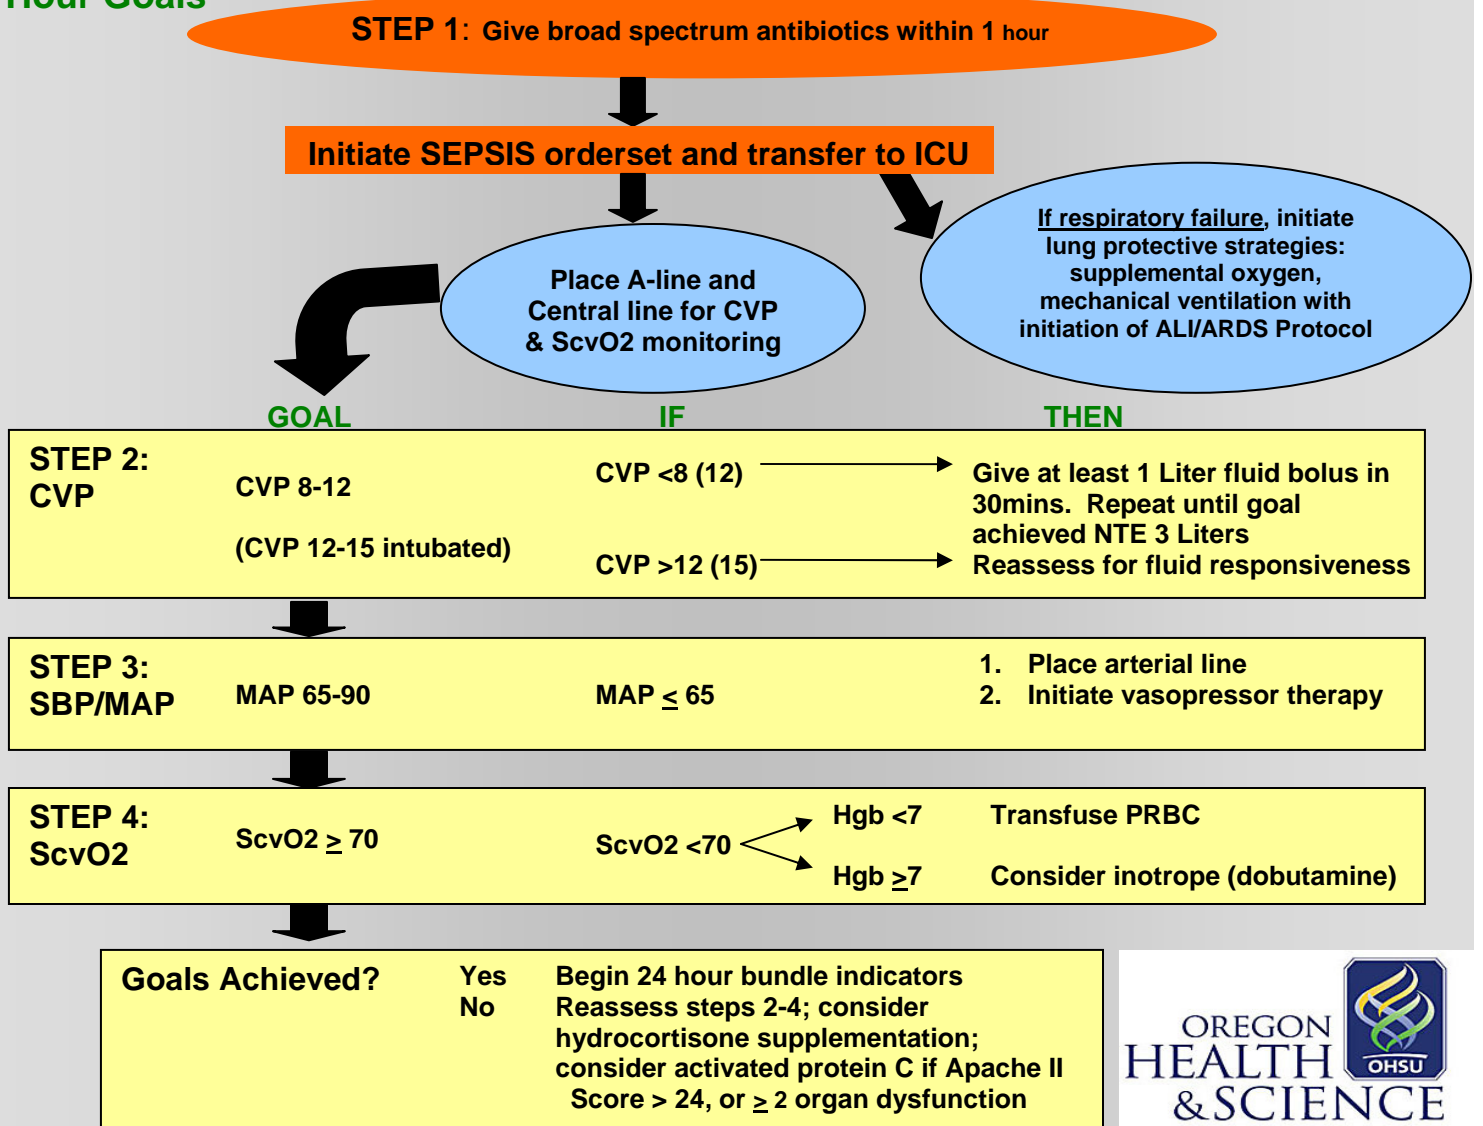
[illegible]Hour Goals

STEP 1: Give broad spectrum antibiotics within 1 hour

Initiate SEPSIS orderset and transfer to ICU

Place A-line and Central line for CVP & ScvO2 monitoring

If respiratory failure, initiate lung protective strategies: supplemental oxygen, mechanical ventilation with initiation of ALI/ARDS Protocol

| | GOAL | IF | | THEN |
|---|---|---|---|---|
| STEP 2: CVP | CVP 8-12 (CVP 12-15 intubated) | CVP <8 (12) | | Give at least 1 Liter fluid bolus in 30mins. Repeat until goal achieved NTE 3 Liters |
| | | CVP >12 (15) | | Reassess for fluid responsiveness |
| STEP 3: SBP/MAP | MAP 65-90 | MAP $\leq$ 65 | | 1. Place arterial line 2. Initiate vasopressor therapy |
| STEP 4: ScvO2 | ScvO2 $\geq$ 70 | ScvO2 <70 | Hgb <7 | Transfuse PRBC |
| | | | Hgb $\geq$7 | Consider inotrope (dobutamine) |

Goals Achieved? Yes Begin 24 hour bundle indicators
No Reassess steps 2-4; consider hydrocortisone supplementation; consider activated protein C if Apache II Score > 24, or $\geq$ 2 organ dysfunction

OREGON HEALTH & SCIENCE
OHSU